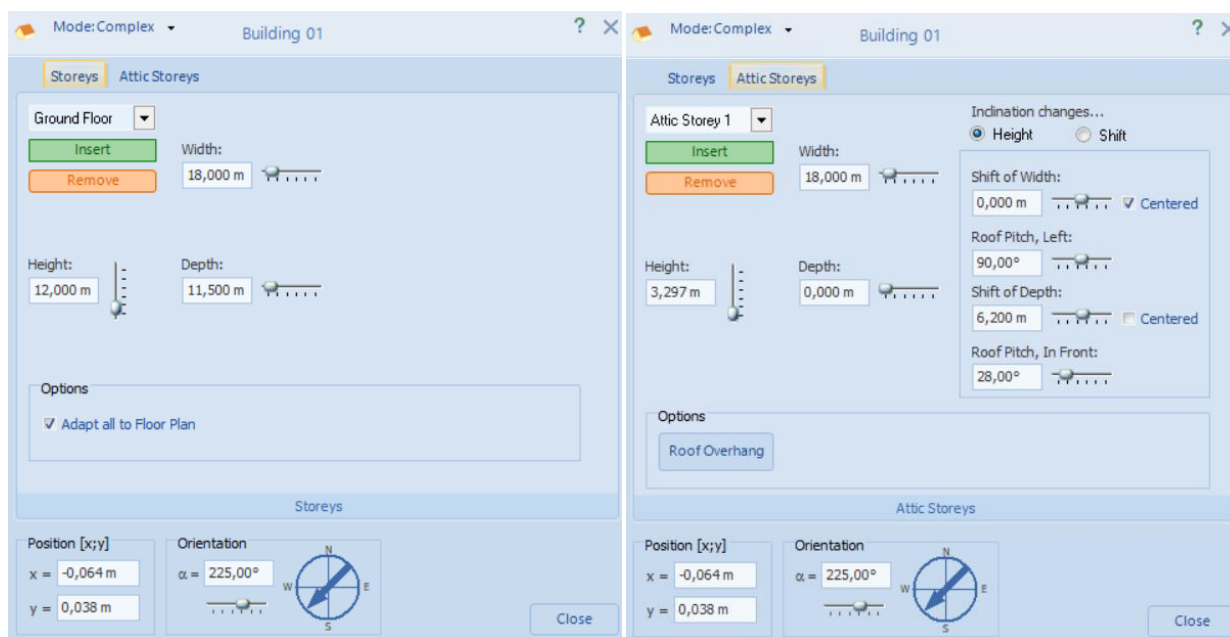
Mode:Complex Building 01 ? ×

Storeys Attic Storeys

Ground Floor

Insert

Remove

Width:

18,000 m

Height:

12,000 m

Depth:

11,500 m

Options

☑ Adapt all to Floor Plan

Storeys

Position [x;y]

x = -0,064 m

y = 0,038 m

Orientation

α = 225,00°

N

W

E

S

Close

Mode:Complex Building 01 ? ×

Storeys Attic Storeys

Attic Storey 1

Insert

Remove

Width:

18,000 m

Height:

3,297 m

Depth:

0,000 m

Inclination changes...

◉ Height ○ Shift

Shift of Width:

0,000 m ☑ Centered

Roof Pitch, Left:

90,00°

Shift of Depth:

6,200 m ☐ Centered

Roof Pitch, In Front:

28,00°

Options

Roof Overhang

Attic Storeys

Position [x;y]

x = -0,064 m

y = 0,038 m

Orientation

α = 225,00°

N

W

E

S

Close